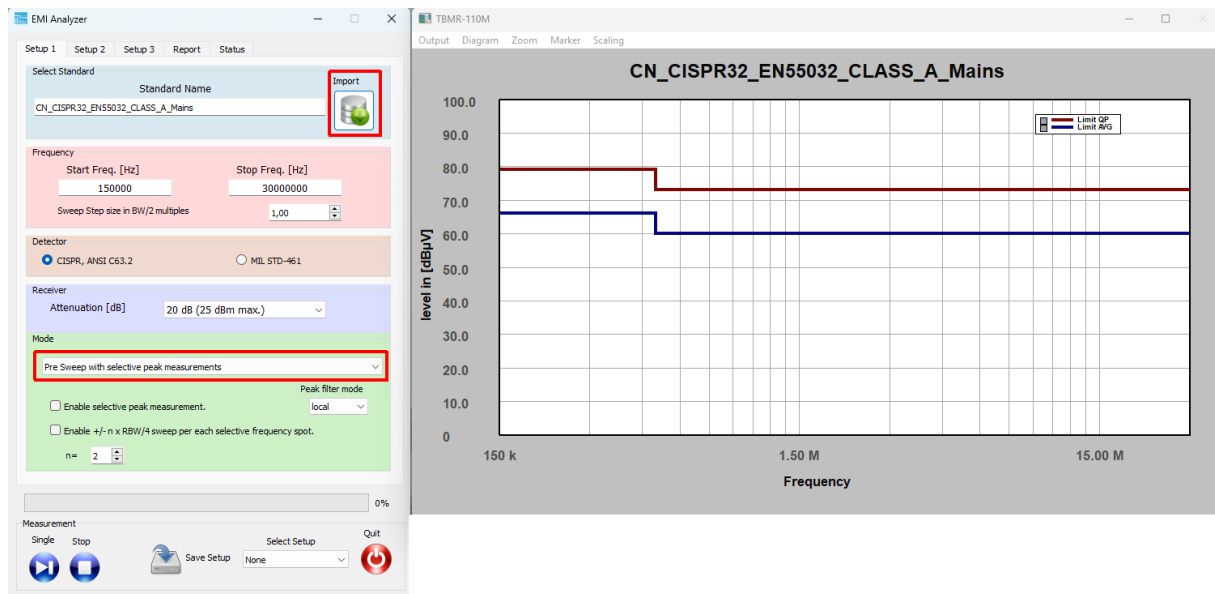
EMI Analyzer

Setup 1 Setup 2 Setup 3 Report Status

Select Standard
Standard Name
CN_CISPR32_EN55032_CLASS_A_Mains
Import

Frequency
Start Freq. [Hz] Stop Freq. [Hz]
150000 30000000
Sweep Step size in BW/2 multiples 1,00

Detector
CISPR, ANSI C63.2 MIL STD-461

Receiver
Attenuation [dB] 20 dB (25 dBm max.)

Mode
Pre Sweep with selective peak measurements
Peak filter mode
Enable selective peak measurement. local
Enable +/- n x RBW/4 sweep per each selective frequency spot.
n= 2

0%

Measurement
Single Stop
Save Setup
Select Setup
None
Quit

TBMR-110M
Output Diagram Zoom Marker Scaling

CN_CISPR32_EN55032_CLASS_A_Mains

Limit QP
Limit AVG

100.0
90.0
80.0
70.0
60.0
50.0
40.0
30.0
20.0
10.0
0

level in [dBµV]

150 k 1.50 M 15.00 M

Frequency